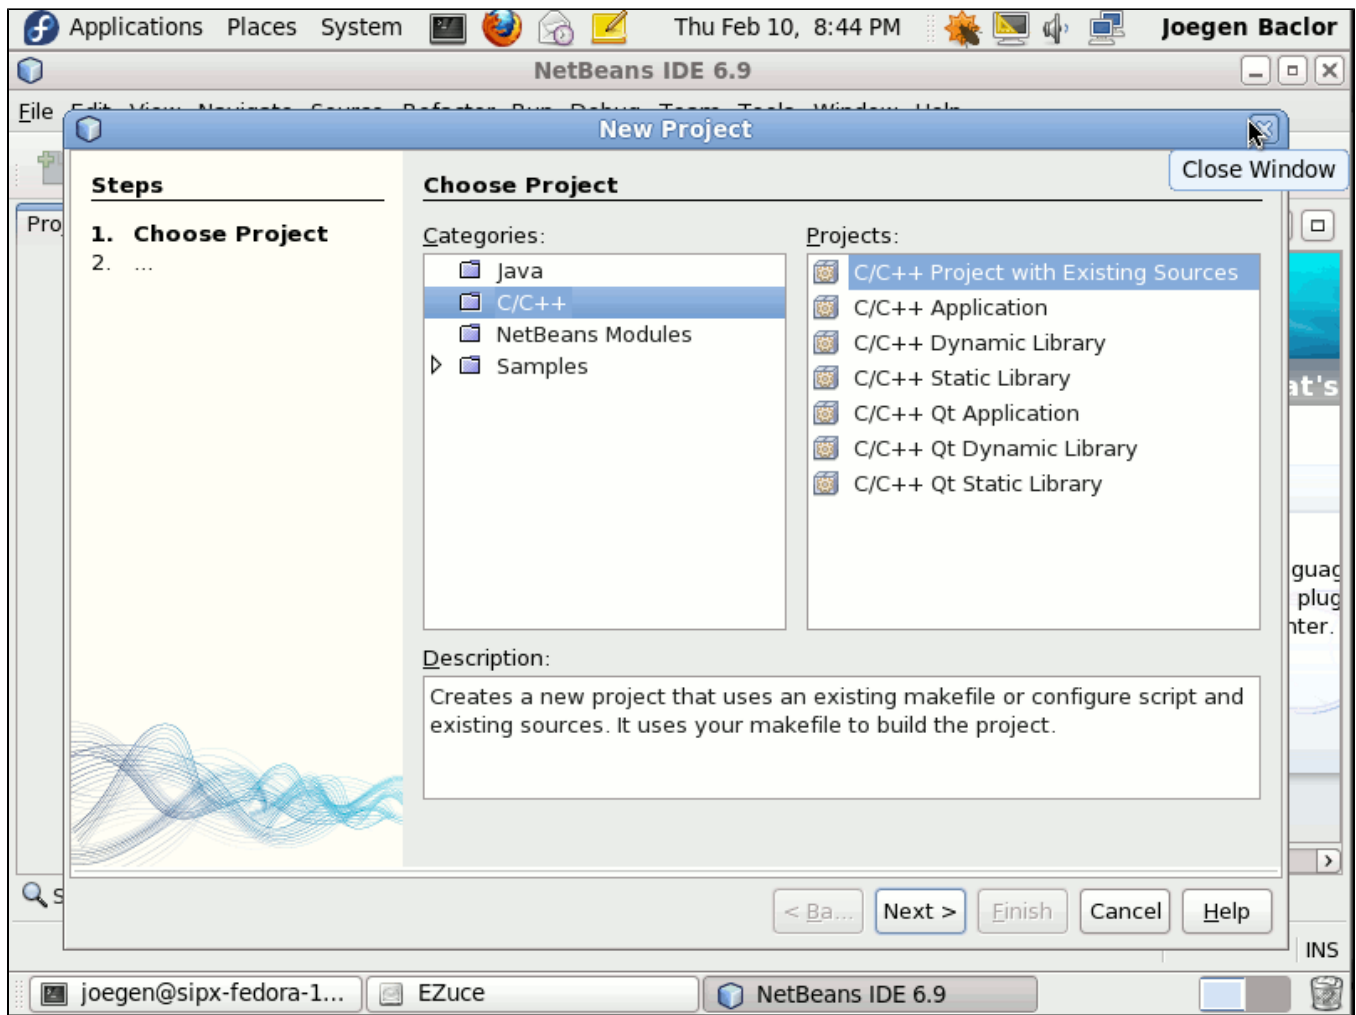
Applications Places System Thu Feb 10, 8:44 PM Joegen Baclor

NetBeans IDE 6.9

File

New Project

Close Window

Steps

1. Choose Project
2. ...

Choose Project

Categories:

Java
C/C++
NetBeans Modules
Samples

Projects:

C/C++ Project with Existing Sources
C/C++ Application
C/C++ Dynamic Library
C/C++ Static Library
C/C++ Qt Application
C/C++ Qt Dynamic Library
C/C++ Qt Static Library

Description:

Creates a new project that uses an existing makefile or configure script and existing sources. It uses your makefile to build the project.

< Ba... Next > Finish Cancel Help

Pro

at's

guag
plug
nter.

INS

joegen@sipx-fedora-1... EZuce NetBeans IDE 6.9